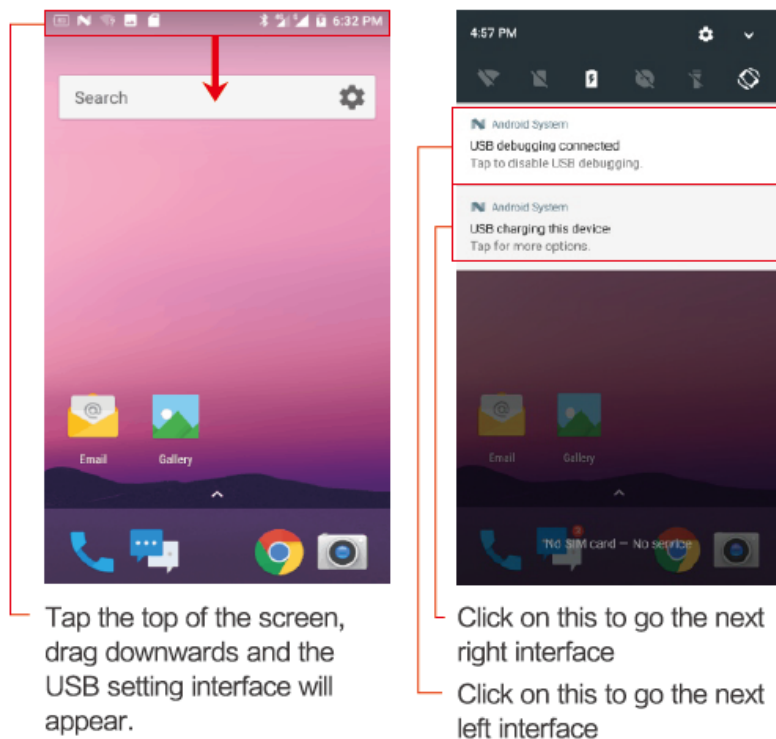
6:32 PM

Search

Email

Gallery

Tap the top of the screen, drag downwards and the USB setting interface will appear.

4:57 PM

Android System
USB debugging connected
Tap to disable USB debugging.

Android System
USB charging this device
Tap for more options.

Email

Gallery

No SIM card — No service

Click on this to go the next right interface

Click on this to go the next left interface